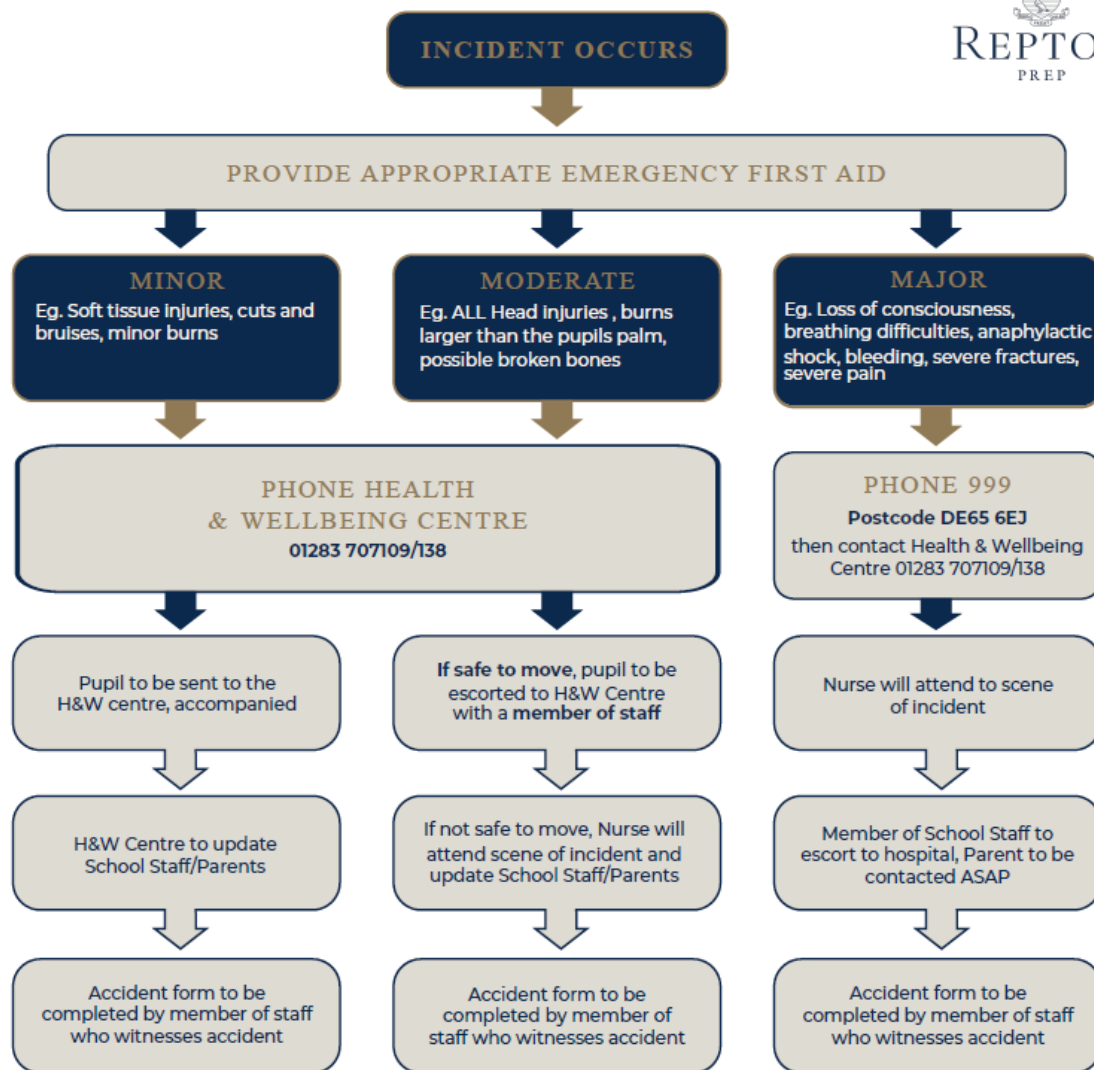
REPTO
PREP

INCIDENT OCCURS

PROVIDE APPROPRIATE EMERGENCY FIRST AID

MINOR
Eg. Soft tissue injuries, cuts and bruises, minor burns

MODERATE
Eg. ALL Head injuries , burns larger than the pupils palm, possible broken bones

MAJOR
Eg. Loss of consciousness, breathing difficulties, anaphylactic shock, bleeding, severe fractures, severe pain

PHONE HEALTH & WELLBEING CENTRE
01283 707109/138

PHONE 999
Postcode DE65 6EJ
then contact Health & Wellbeing Centre 01283 707109/138

Pupil to be sent to the H&W centre, accompanied

H&W Centre to update School Staff/Parents

Accident form to be completed by member of staff who witnesses accident

If safe to move, pupil to be escorted to H&W Centre with a member of staff

If not safe to move, Nurse will attend scene of incident and update School Staff/Parents

Accident form to be completed by member of staff who witnesses accident

Nurse will attend to scene of incident

Member of School Staff to escort to hospital, Parent to be contacted ASAP

Accident form to be completed by member of staff who witnesses accident